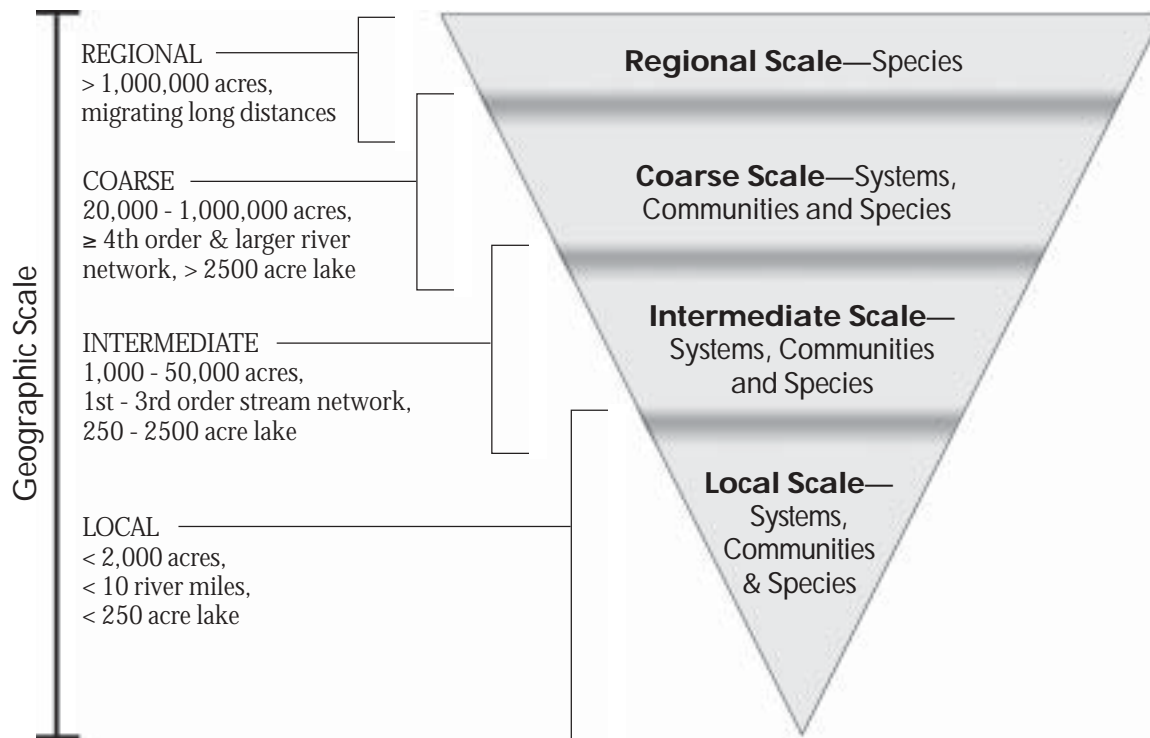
Geographic Scale

REGIONAL
> 1,000,000 acres, migrating long distances

COARSE
20,000 - 1,000,000 acres, ≥ 4th order & larger river network, > 2500 acre lake

INTERMEDIATE
1,000 - 50,000 acres, 1st - 3rd order stream network, 250 - 2500 acre lake

LOCAL
< 2,000 acres, < 10 river miles, < 250 acre lake

**Regional Scale**—Species

**Coarse Scale**—Systems, Communities and Species

**Intermediate Scale**—Systems, Communities and Species

**Local Scale**—Systems, Communities & Species